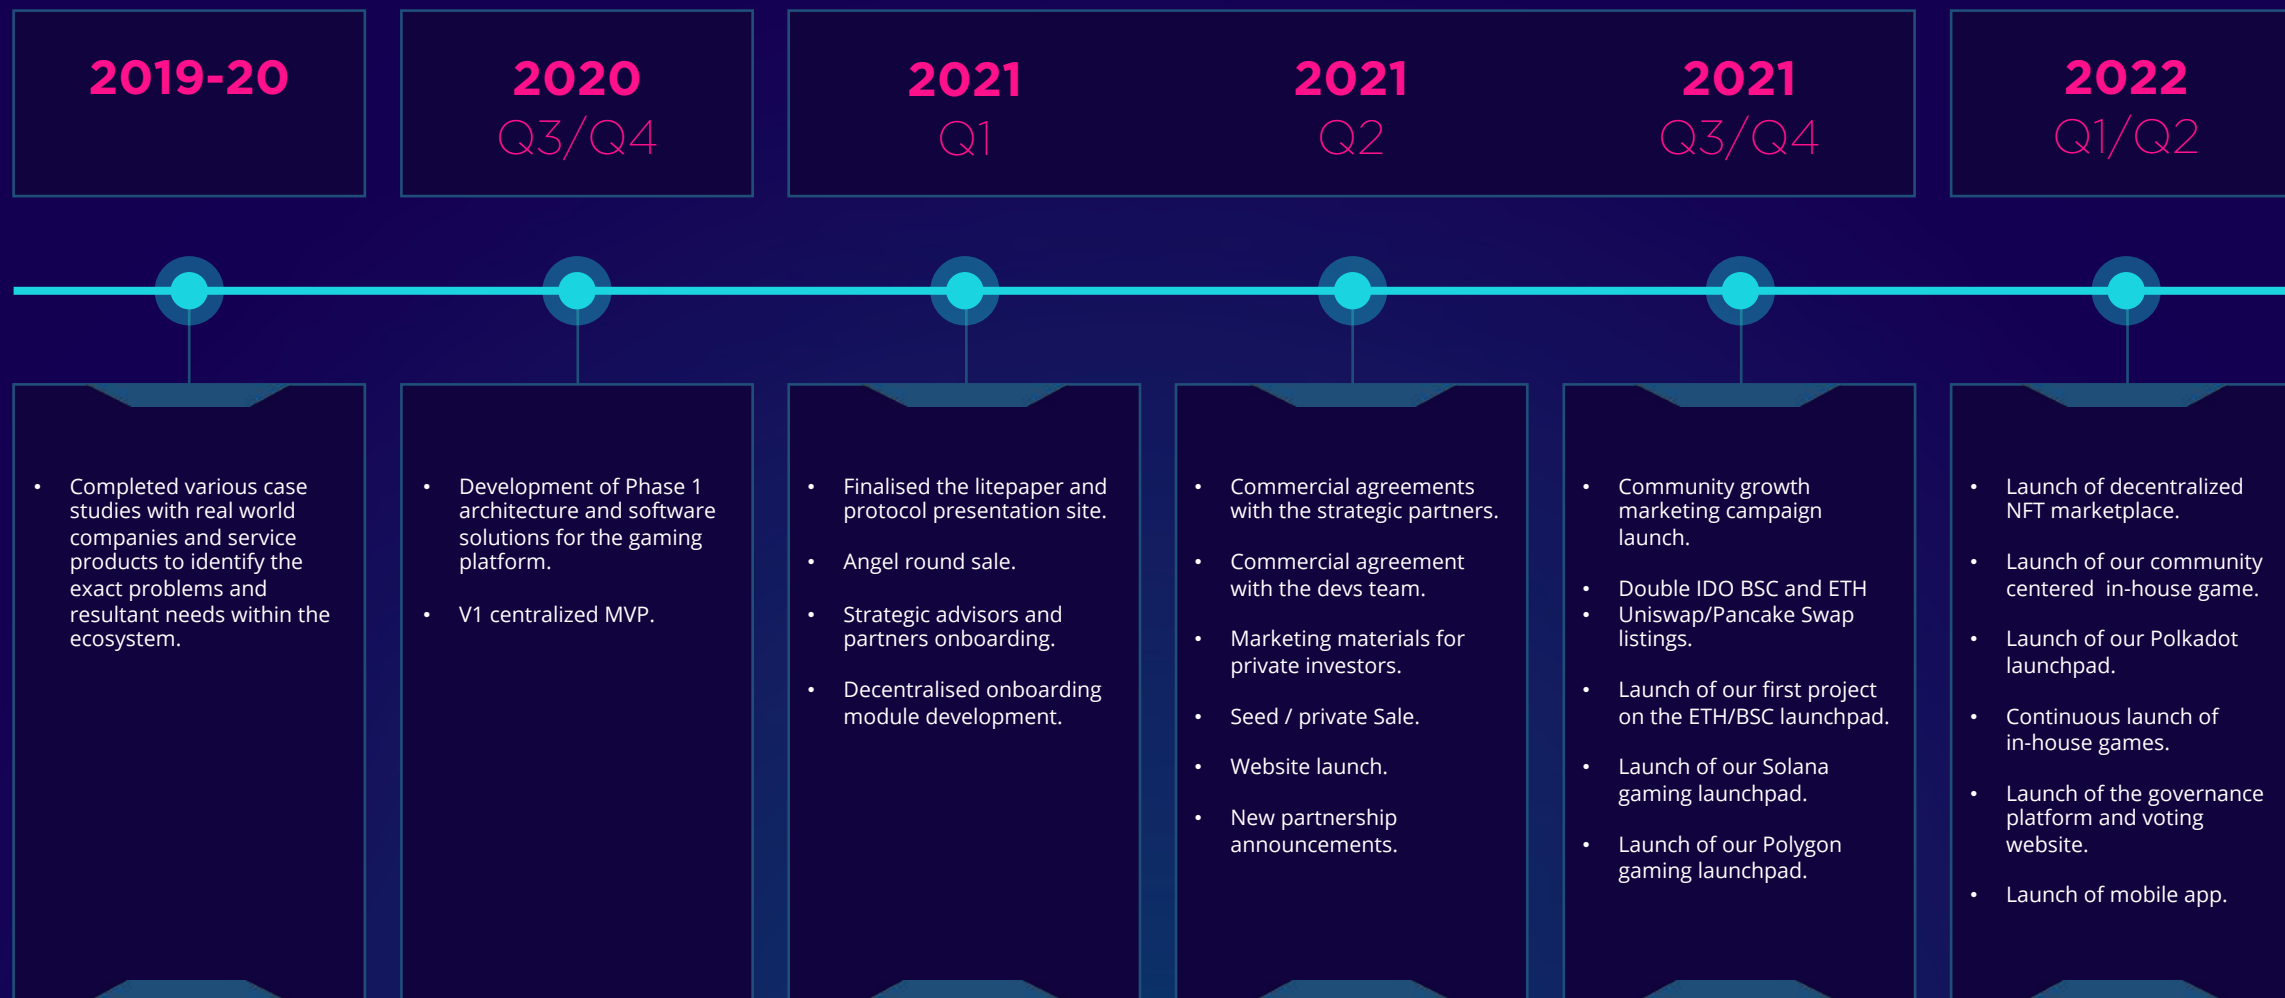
2019-20

2020
Q3/Q4

2021
Q1

2021
Q2

2021
Q3/Q4

2022
Q1/Q2

- Completed various case studies with real world companies and service products to identify the exact problems and resultant needs within the ecosystem.

- Development of Phase 1 architecture and software solutions for the gaming platform.
- V1 centralized MVP.

- Finalised the litepaper and protocol presentation site.
- Angel round sale.
- Strategic advisors and partners onboarding.
- Decentralised onboarding module development.

- Commercial agreements with the strategic partners.
- Commercial agreement with the devs team.
- Marketing materials for private investors.
- Seed / private Sale.
- Website launch.
- New partnership announcements.

- Community growth marketing campaign launch.
- Double IDO BSC and ETH
- Uniswap/Pancake Swap listings.
- Launch of our first project on the ETH/BSC launchpad.
- Launch of our Solana gaming launchpad.
- Launch of our Polygon gaming launchpad.

- Launch of decentralized NFT marketplace.
- Launch of our community centered in-house game.
- Launch of our Polkadot launchpad.
- Continuous launch of in-house games.
- Launch of the governance platform and voting website.
- Launch of mobile app.